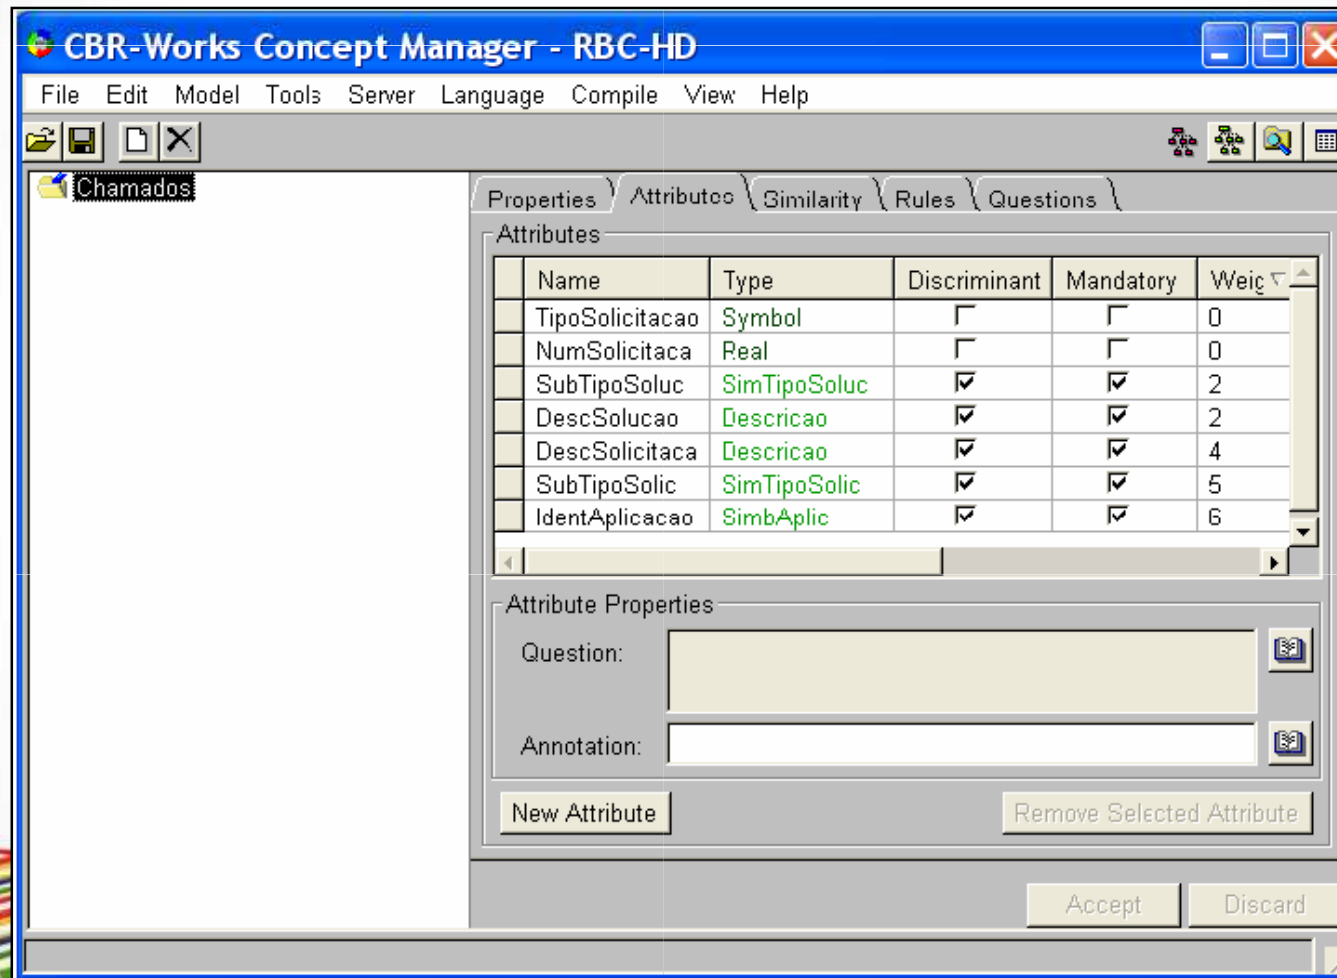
CBR-Works Concept Manager - RBC-HD

File Edit Model Tools Server Language Compile View Help

Chamados

Properties Attributes Similarity Rules Questions

Attributes

| Name | Type | Discriminant | Mandatory | Weig |
|---|---|---|---|---|
| TipoSolicitacao | Symbol | ☐ | ☐ | 0 |
| NumSolicitaca | Real | ☐ | ☐ | 0 |
| SubTipoSoluc | SimTipoSoluc | ☑ | ☑ | 2 |
| DescSolucao | Descricao | ☑ | ☑ | 2 |
| DescSolicitaca | Descricao | ☑ | ☑ | 4 |
| SubTipoSolic | SimTipoSolic | ☑ | ☑ | 5 |
| IdentAplicacao | SimbAplic | ☑ | ☑ | 6 |

Attribute Properties

Question:

Annotation:

New Attribute

Remove Selected Attribute

Accept

Discard